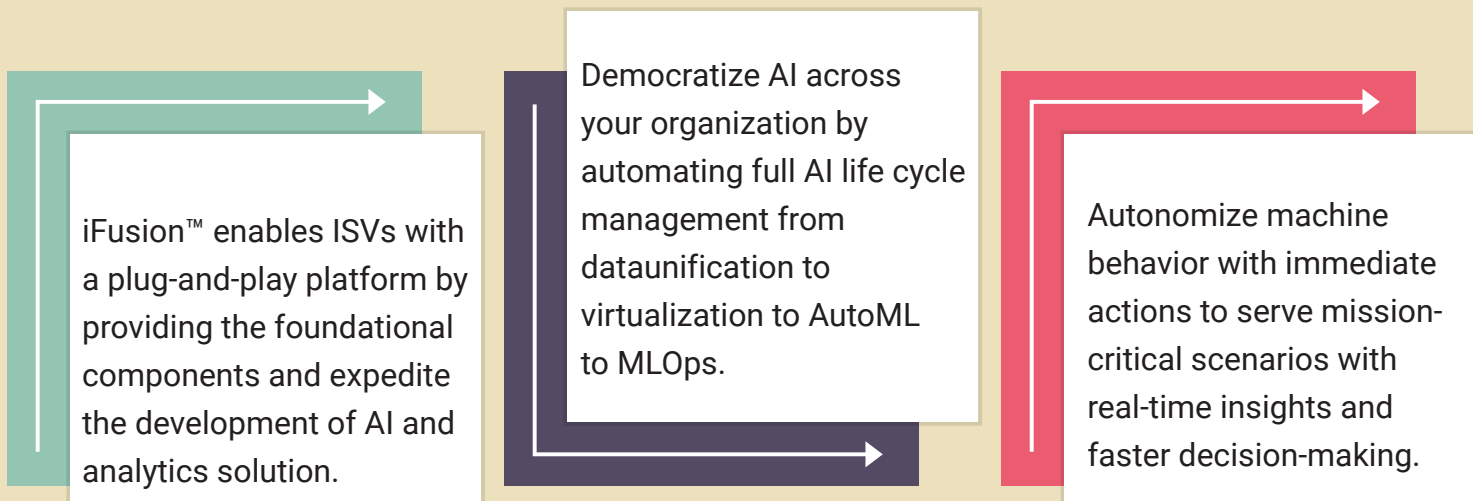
iFusion™ enables ISVs with a plug-and-play platform by providing the foundational components and expedite the development of AI and analytics solution.

Democratize AI across your organization by automating full AI life cycle management from dataunification to virtualization to AutoML to MLOps.

Autonomize machine behavior with immediate actions to serve mission-critical scenarios with real-time insights and faster decision-making.